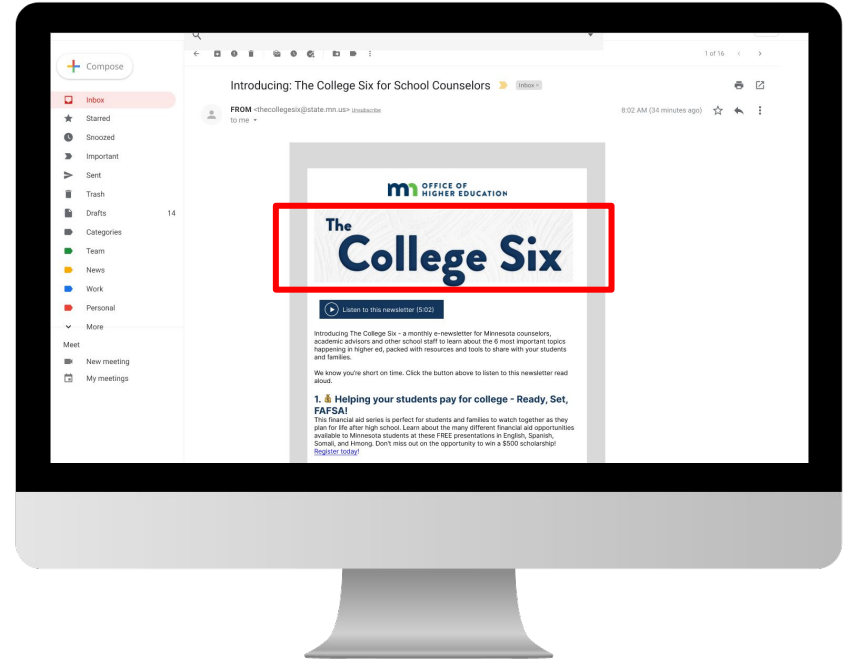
Compose

Inbox
Starred
Snoozed
Important
Sent
Trash
Drafts 14
Categories
Team
News
Work
Personal
More

Meet
New meeting
My meetings

1 of 16

Introducing: The College Six for School Counselors Inbox

FROM <thecollegesix@state.mn.us> Unsubscribe
to me

8:02 AM (34 minutes ago)

OFFICE OF HIGHER EDUCATION

The College Six

Listen to this newsletter (5:02)

Introducing The College Six - a monthly e-newsletter for Minnesota counselors, academic advisors and other school staff to learn about the 6 most important topics happening in higher ed, packed with resources and tools to share with your students and families.

We know you're short on time. Click the button above to listen to this newsletter read aloud.

1. Helping your students pay for college - Ready, Set, FAFSA!

This financial aid series is perfect for students and families to watch together as they plan for life after high school. Learn about the many different financial aid opportunities available to Minnesota students at these FREE presentations in English, Spanish, Somali, and Hmong. Don't miss out on the opportunity to win a $500 scholarship! Register today!